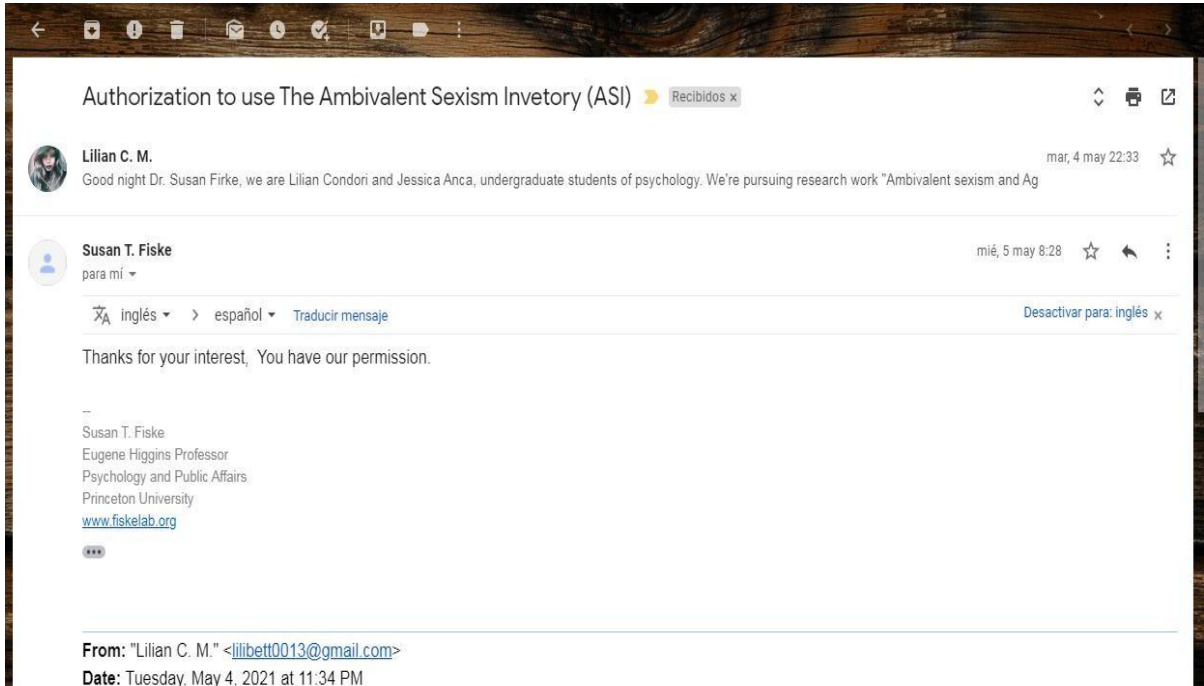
Authorization to use The Ambivalent Sexism Invetory (ASI) Recibidos x

Lilian C. M.
mar, 4 may 22:33
Good night Dr. Susan Firke, we are Lilian Condori and Jessica Anca, undergraduate students of psychology. We're pursuing research work "Ambivalent sexism and Ag

Susan T. Fiske
para mí
mié, 5 may 8:28

inglés > español Traducir mensaje
Desactivar para: inglés x

Thanks for your interest, You have our permission.

--
Susan T. Fiske
Eugene Higgins Professor
Psychology and Public Affairs
Princeton University
www.fiskelab.org

From: "Lilian C. M." <lilibett0013@gmail.com>
Date: Tuesday, May 4, 2021 at 11:34 PM